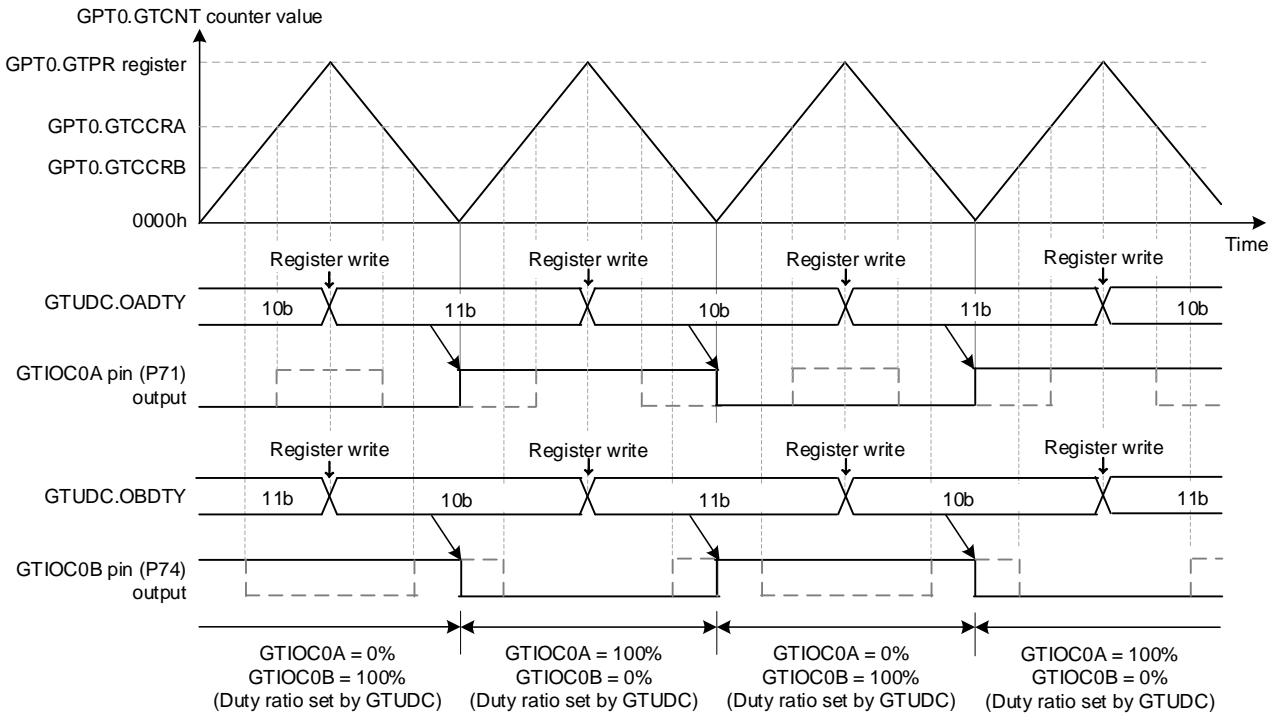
GPT0.GTCNT counter value

GPT0.GTPR register

GPT0.GTCCRA

GPT0.GTCCRB

0000h

Time

Register write

Register write

Register write

Register write

GTUDC.OADTY

10b

11b

10b

11b

10b

GTIOC0A pin (P71) output

Register write

Register write

Register write

Register write

GTUDC.OBDTY

11b

10b

11b

10b

11b

GTIOC0B pin (P74) output

GTIOC0A = 0%
GTIOC0B = 100%
(Duty ratio set by GTUDC)

GTIOC0A = 100%
GTIOC0B = 0%
(Duty ratio set by GTUDC)

GTIOC0A = 0%
GTIOC0B = 100%
(Duty ratio set by GTUDC)

GTIOC0A = 100%
GTIOC0B = 0%
(Duty ratio set by GTUDC)